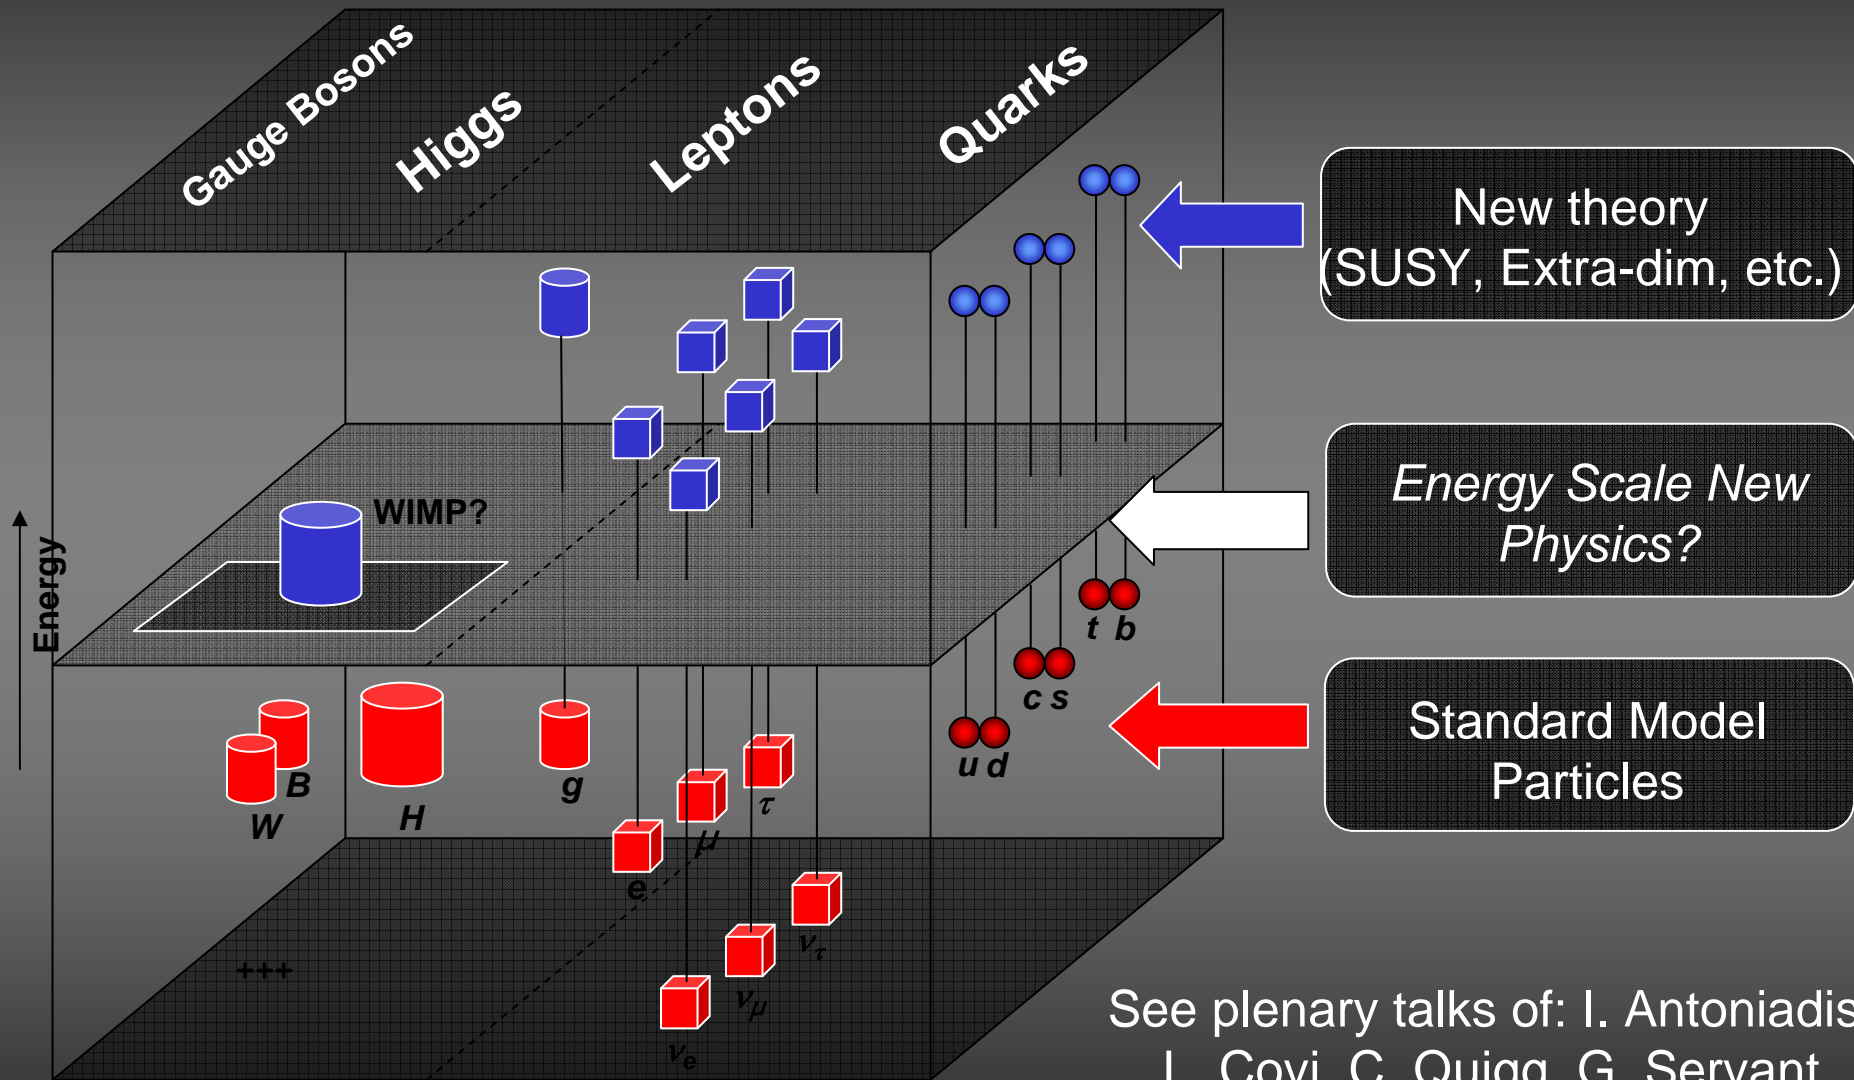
Gauge Bosons

Higgs

Leptons

Quarks

New theory (SUSY, Extra-dim, etc.)

WIMP?

Energy

Energy Scale New Physics?

t b

c s

u d

Standard Model Particles

B

W

H

g

$\tau$

$\mu$

e

$\nu_\tau$

$\nu_\mu$

$\nu_e$

+++

See plenary talks of: I. Antoniadis L. Covi, C. Quigg, G. Servant